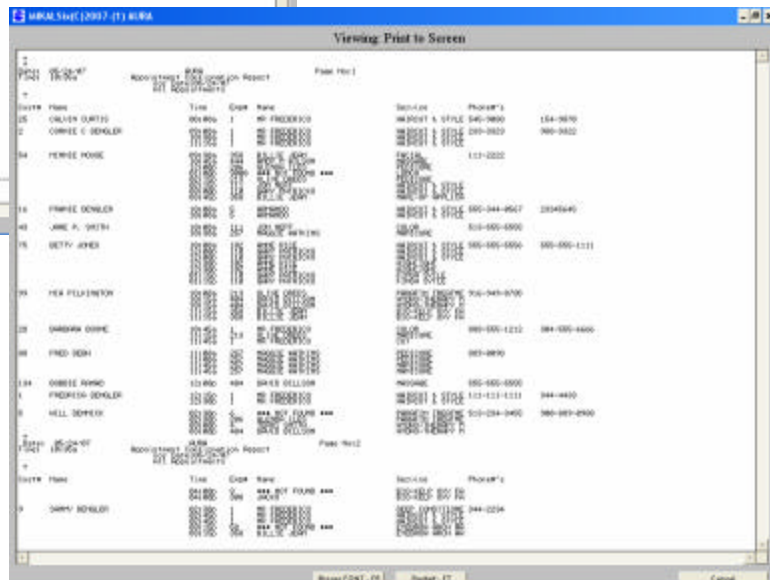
Viewing Print to Screen

Appointment Confirmation Report

Page No:1

| Cust# | Name | Time | Emp# | Name | Service | Phone#'s | |
|---|---|---|---|---|---|---|---|
| 25 | CALVIN CURTIS | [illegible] | 1 | MR FREDERICO | HAIRCUT & STYLE | 545-5800 | 154-5870 |
| 2 | CONNIE C DENGLER | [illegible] | | MR FREDERICO | HAIRCUT & STYLE | 205-3023 | 300-3022 |
| 54 | MINNIE MOUSE | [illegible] | | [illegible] | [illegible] | 111-2222 | |
| 14 | FRANKIE DENGLER | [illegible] | | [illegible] | HAIRCUT & STYLE | 555-344-8567 | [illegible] |
| 43 | JANE P. SMITH | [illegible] | | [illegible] | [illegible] | 513-555-8800 | |
| 75 | BETTY JONES | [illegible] | | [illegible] | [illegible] | 555-555-5556 | 555-555-1111 |
| 39 | MIA PILKINGTON | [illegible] | | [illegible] | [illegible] | 516-545-8700 | |
| 28 | BARBARA DOANE | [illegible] | | MR FREDERICO | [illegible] | 000-555-1212 | 304-555-4466 |
| 88 | FRED DEBH | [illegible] | | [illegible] | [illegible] | 883-8890 | |
| 134 | DEBBIE RHANO | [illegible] | 484 | DAVID DILLION | MASSAGE | 555-555-5555 | |
| 1 | FREDERICK DENGLER | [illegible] | | MR FREDERICO | HAIRCUT & STYLE | 111-111-1111 | 344-4433 |
| 5 | WILL DEMPSEY | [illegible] | | *** NOT FOUND *** | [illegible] | 513-234-3450 | 300-003-0900 |

Appointment Confirmation Report

Page No:2

| Cust# | Name | Time | Emp# | Name | Service | Phone#'s |
|---|---|---|---|---|---|---|
| | | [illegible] | | *** NOT FOUND *** | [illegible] | |
| 9 | SAMMY DENGLER | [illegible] | | MR FREDERICO | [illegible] | 344-2234 |

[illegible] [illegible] Cancel